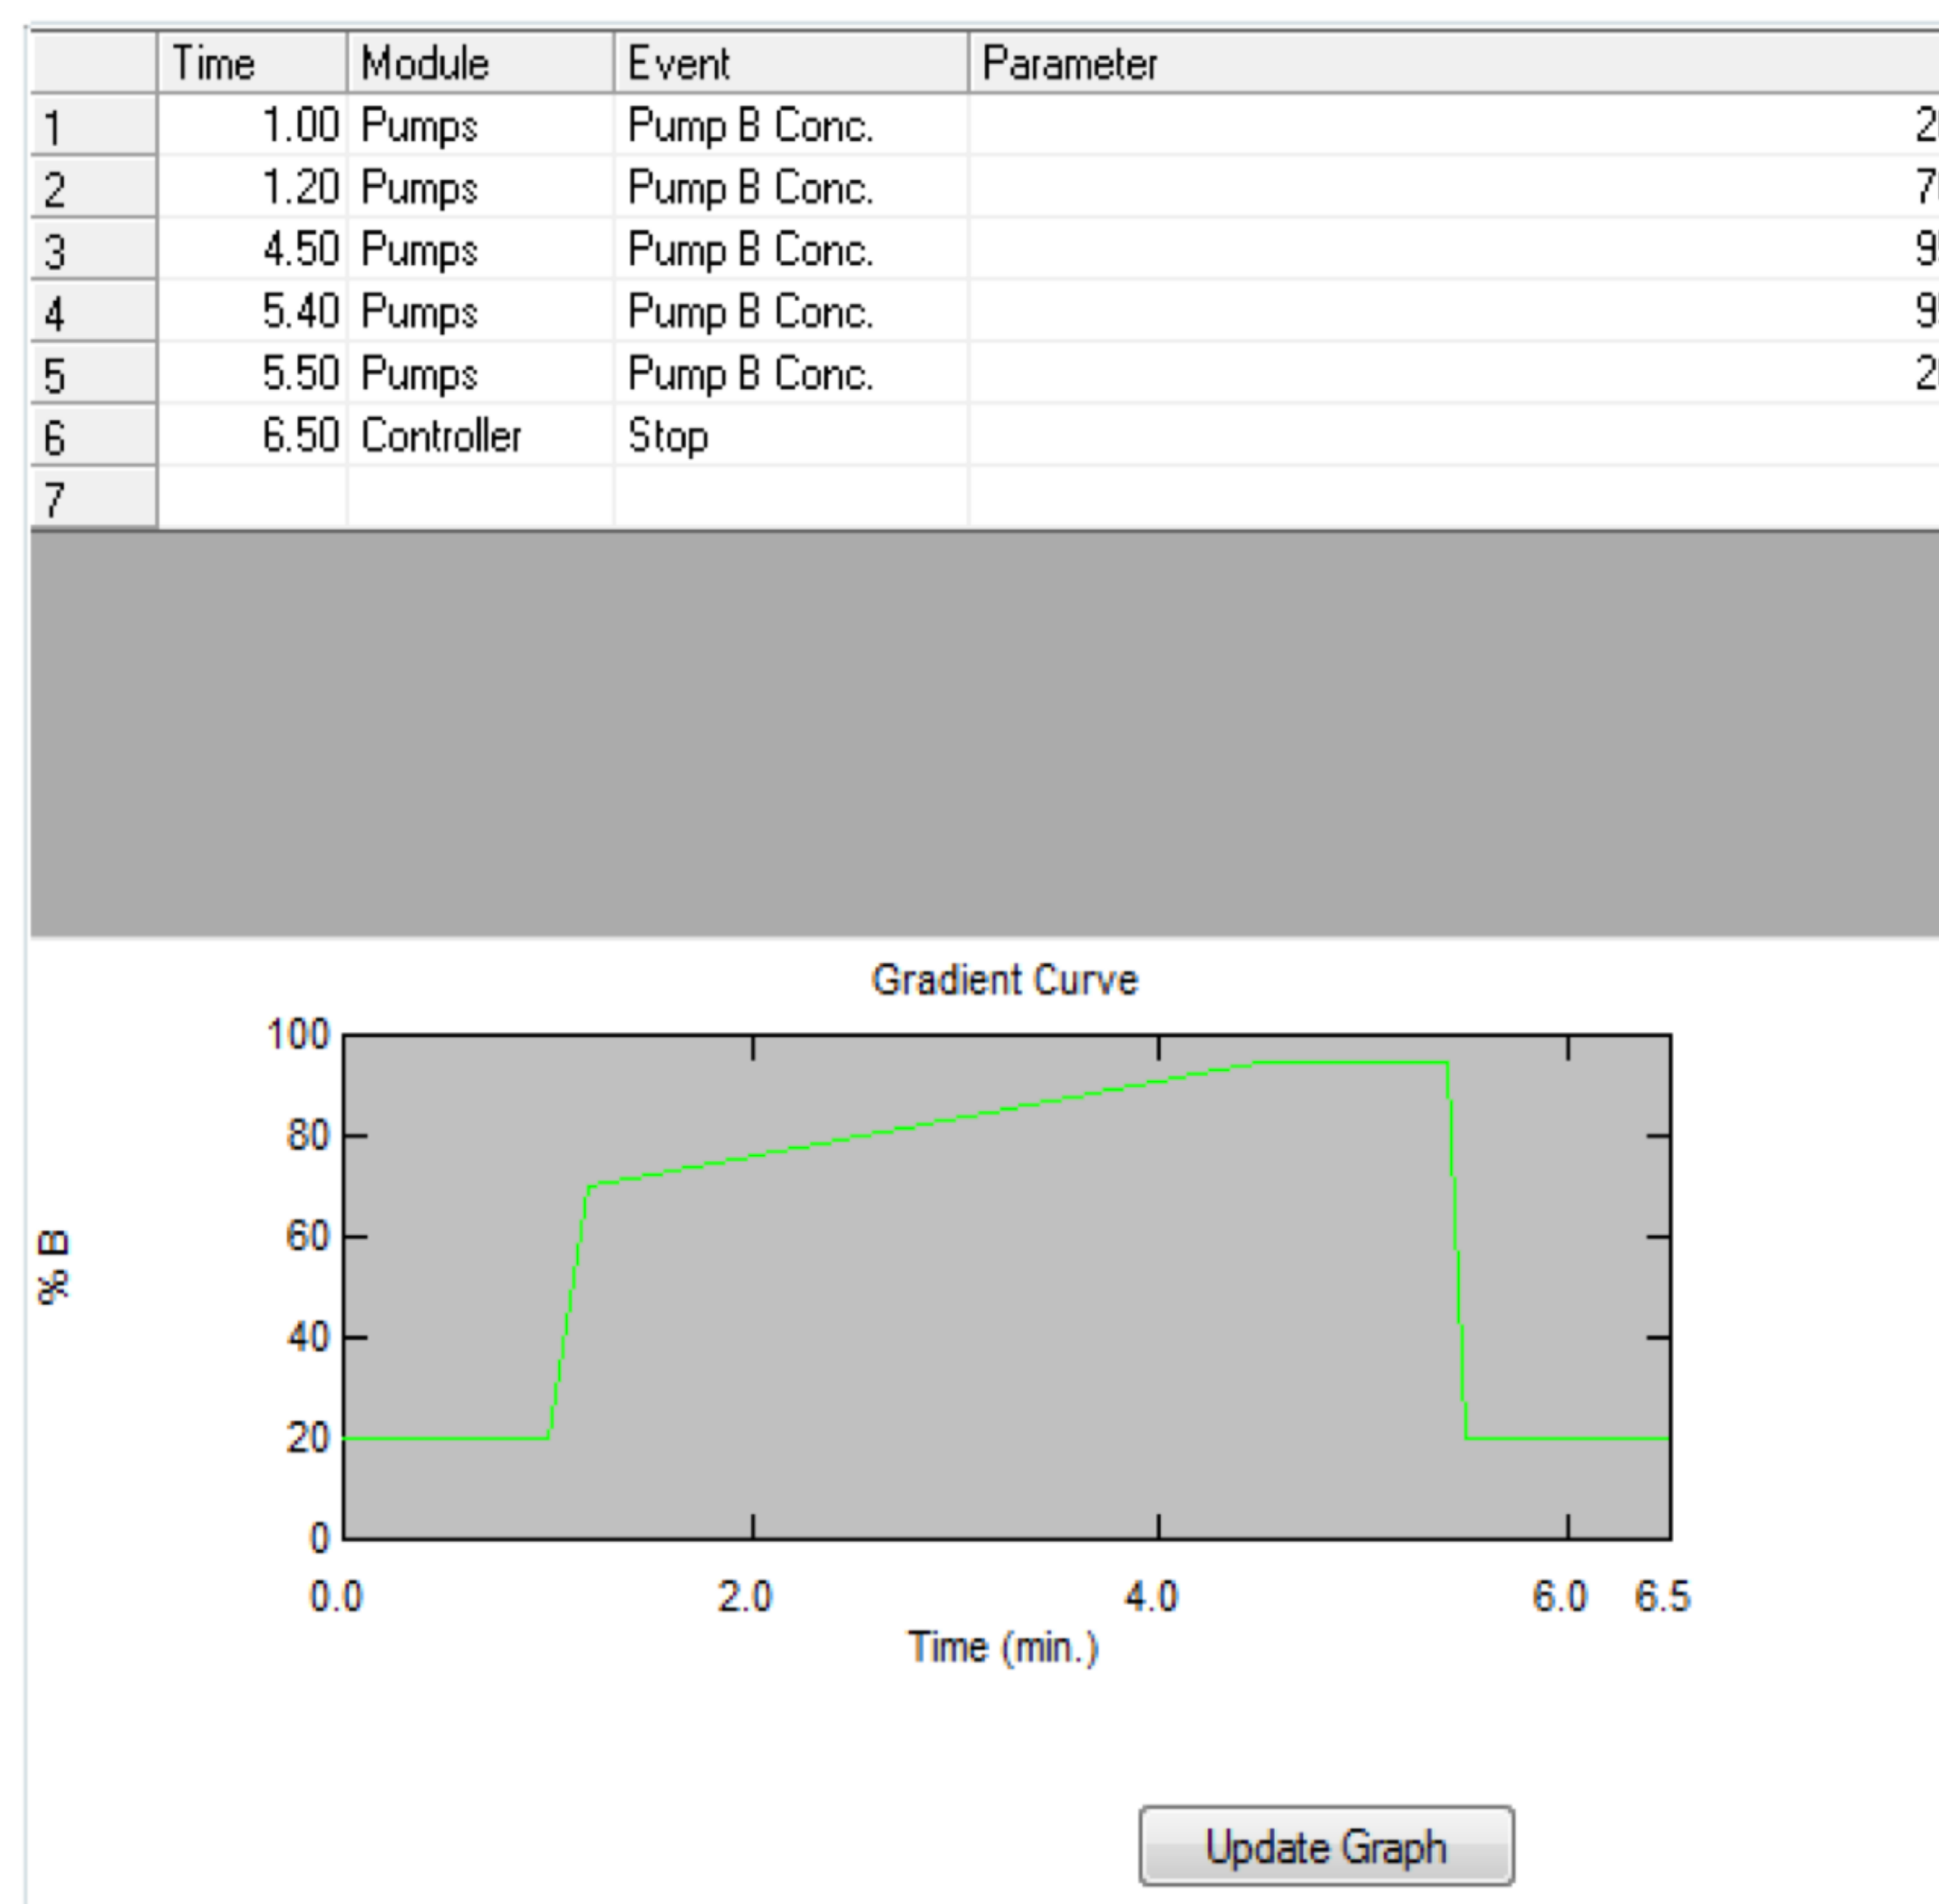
|  | Time | Module | Event | Parameter |
|---|---|---|---|---|
| 1 | 1.00 | Pumps | Pump B Conc. | 2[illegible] |
| 2 | 1.20 | Pumps | Pump B Conc. | 7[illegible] |
| 3 | 4.50 | Pumps | Pump B Conc. | 9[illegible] |
| 4 | 5.40 | Pumps | Pump B Conc. | 9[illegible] |
| 5 | 5.50 | Pumps | Pump B Conc. | 2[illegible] |
| 6 | 6.50 | Controller | Stop |  |
| 7 |  |  |  |  |

Gradient Curve

% B

100
80
60
40
20
0

0.0
2.0
4.0
6.0
6.5

Time (min.)

Update Graph